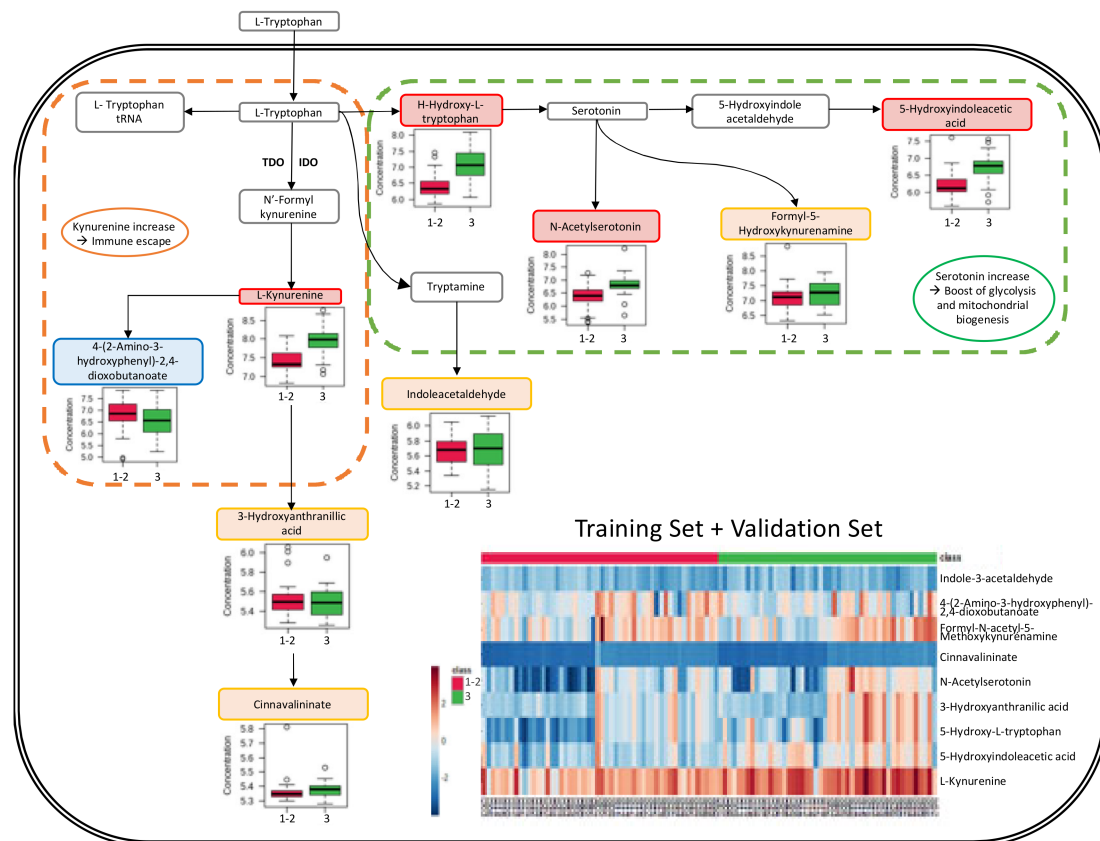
L-Tryptophan

L- Tryptophan tRNA

L-Tryptophan

TDO IDO

N'-Formyl kynurenine

Kynurenine increase → Immune escape

L-Kynurenine

Concentration
8.5
8.0
7.5
7.0
1-2 3

4-(2-Amino-3-hydroxyphenyl)-2,4-dioxobutanoate

Concentration
7.5
7.0
6.5
6.0
5.5
5.0
1-2 3

H-Hydroxy-L-tryptophan

Concentration
8.0
7.5
7.0
6.5
6.0
1-2 3

Serotonin

5-Hydroxyindole acetaldehyde

5-Hydroxyindoleacetic acid

Concentration
7.5
7.0
6.5
6.0
1-2 3

N-Acetylserotonin

Concentration
8.0
7.5
7.0
6.5
6.0
5.5
1-2 3

Formyl-5-Hydroxykynurenamine

Concentration
9.0
8.5
8.0
7.5
7.0
6.5
1-2 3

Serotonin increase → Boost of glycolysis and mitochondrial biogenesis

Tryptamine

Indoleacetaldehyde

Concentration
6.0
5.8
5.6
5.4
5.2
1-2 3

3-Hydroxyanthranillic acid

Concentration
6.0
5.8
5.6
5.4
1-2 3

Cinnavalininate

Concentration
5.8
5.7
5.6
5.5
5.4
5.3
1-2 3

Training Set + Validation Set

class
class
1-2
3
2
0
-2

Indole-3-acetaldehyde
4-(2-Amino-3-hydroxyphenyl)-2,4-dioxobutanoate
Formyl-N-acetyl-5-Methoxykynurenamine
Cinnavalininate
N-Acetylserotonin
3-Hydroxyanthranilic acid
5-Hydroxy-L-tryptophan
5-Hydroxyindoleacetic acid
L-Kynurenine